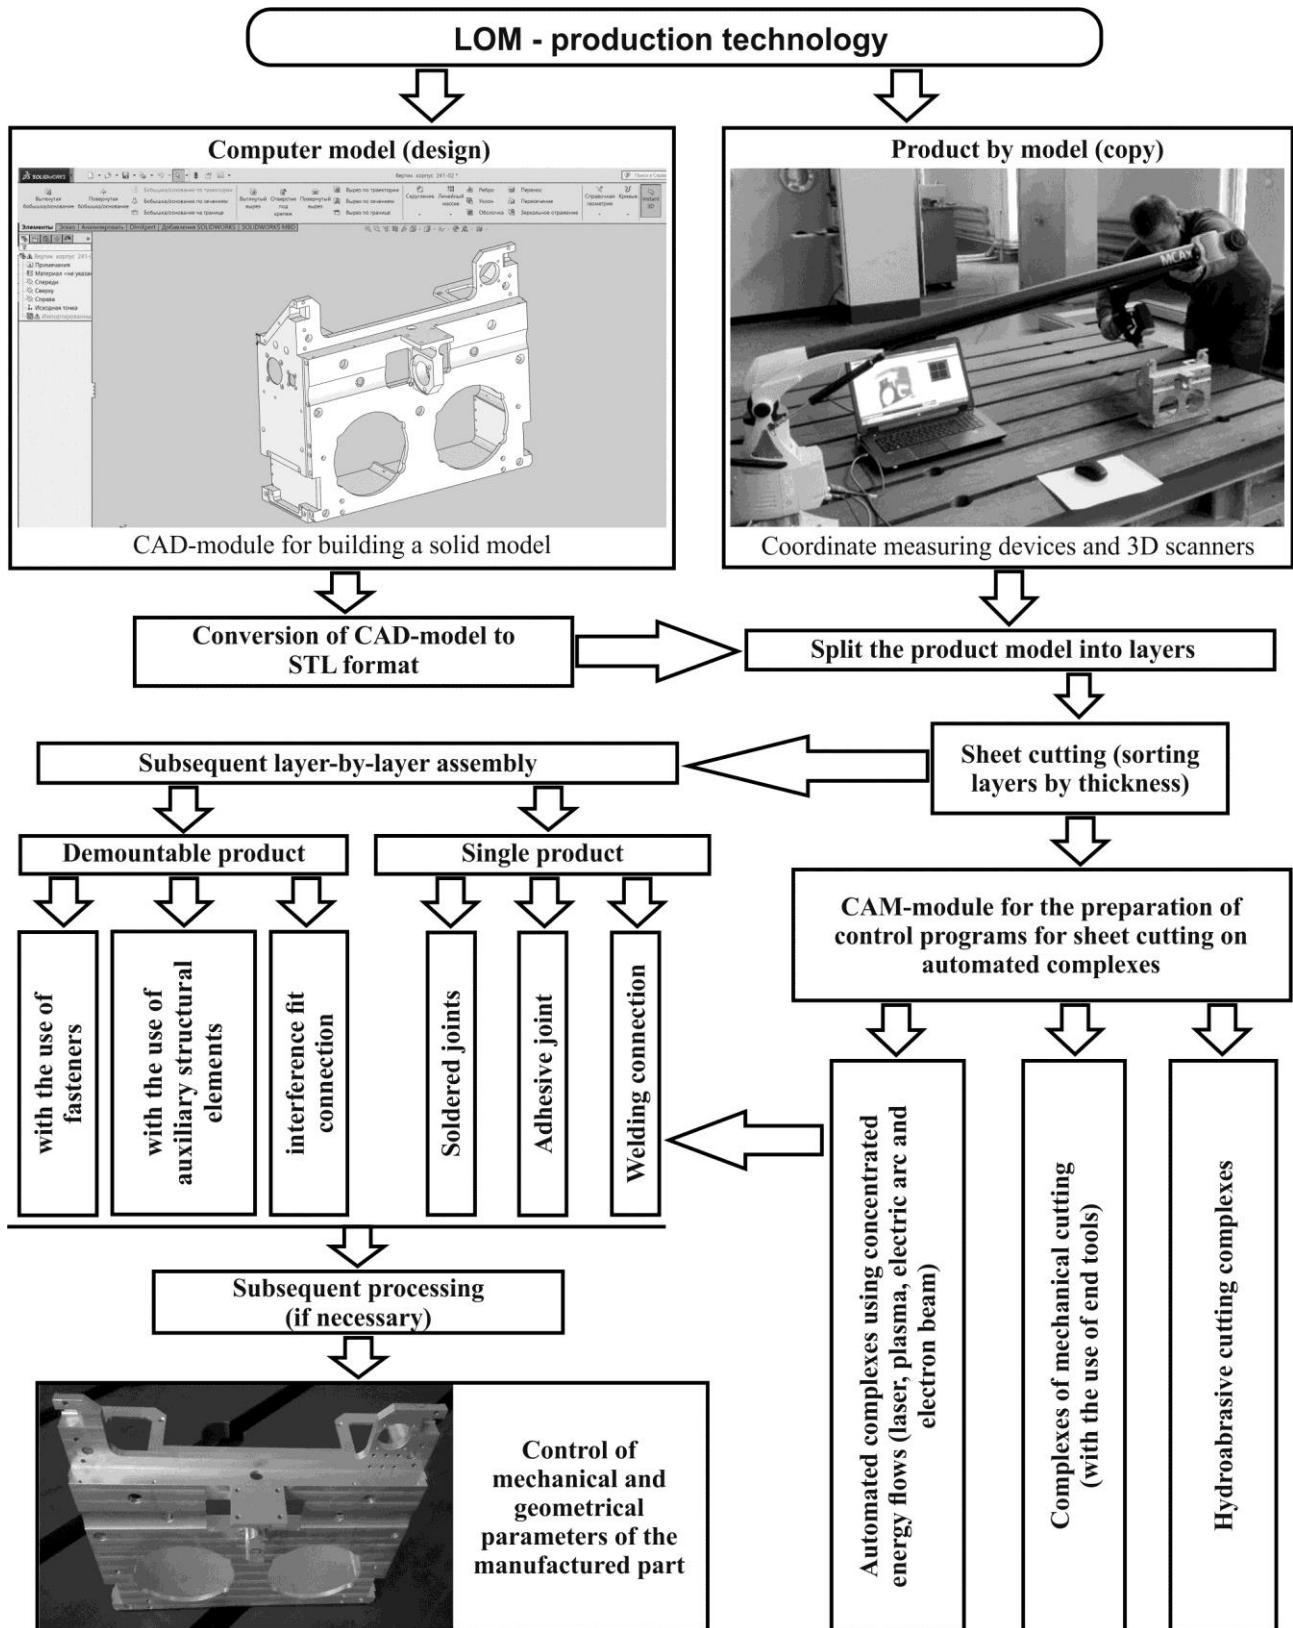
LOM - production technology

Computer model (design)

CAD-module for building a solid model

Product by model (copy)

MCA

Coordinate measuring devices and 3D scanners

Conversion of CAD-model to STL format

Split the product model into layers

Subsequent layer-by-layer assembly

Sheet cutting (sorting layers by thickness)

Demountable product

Single product

CAM-module for the preparation of control programs for sheet cutting on automated complexes

with the use of fasteners

with the use of auxiliary structural elements

interference fit connection

Soldered joints

Adhesive joint

Welding connection

Automated complexes using concentrated energy flows (laser, plasma, electric arc and electron beam)

Complexes of mechanical cutting (with the use of end tools)

Hydroabrasive cutting complexes

Subsequent processing (if necessary)

Control of mechanical and geometrical parameters of the manufactured part